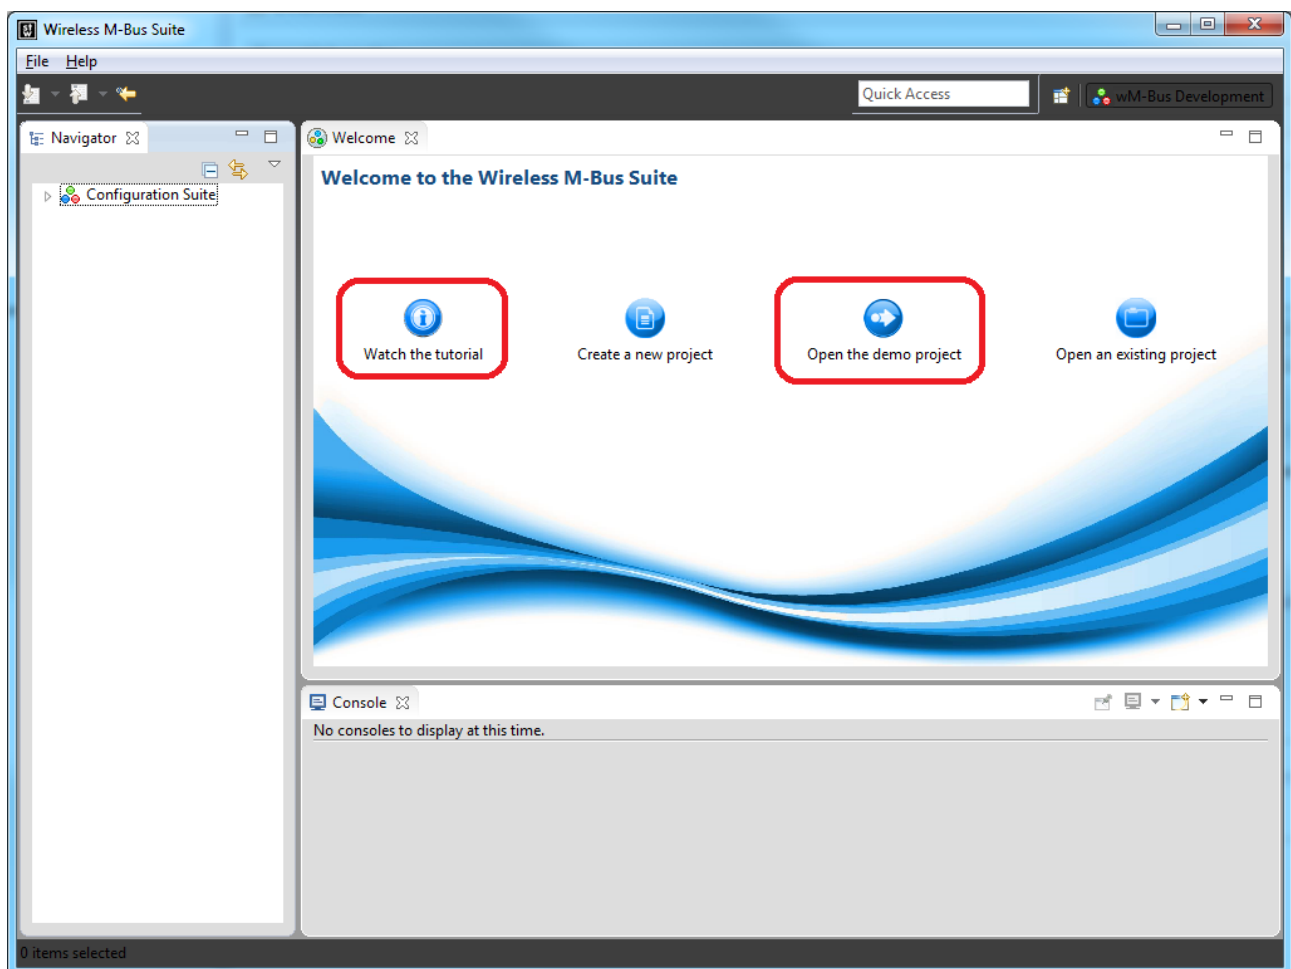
Wireless M-Bus Suite

File Help

Quick Access

wM-Bus Development

Navigator

Configuration Suite

Welcome

Welcome to the Wireless M-Bus Suite

Watch the tutorial

Create a new project

Open the demo project

Open an existing project

Console

No consoles to display at this time.

0 items selected